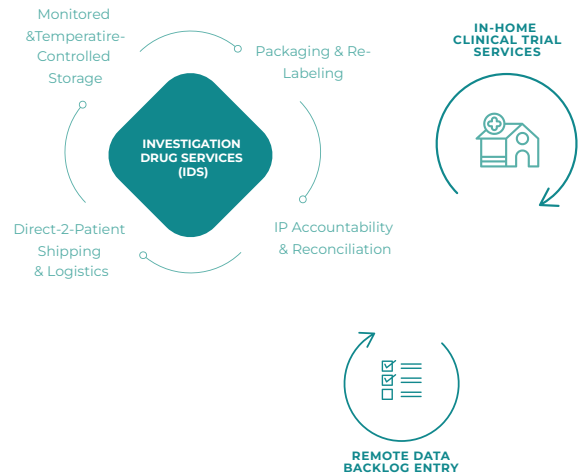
Monitored &Temperatire-Controlled Storage

Packaging & Re-Labeling

INVESTIGATION DRUG SERVICES (IDS)

Direct-2-Patient Shipping & Logistics

IP Accountability & Reconciliation

IN-HOME CLINICAL TRIAL SERVICES

REMOTE DATA BACKLOG ENTRY